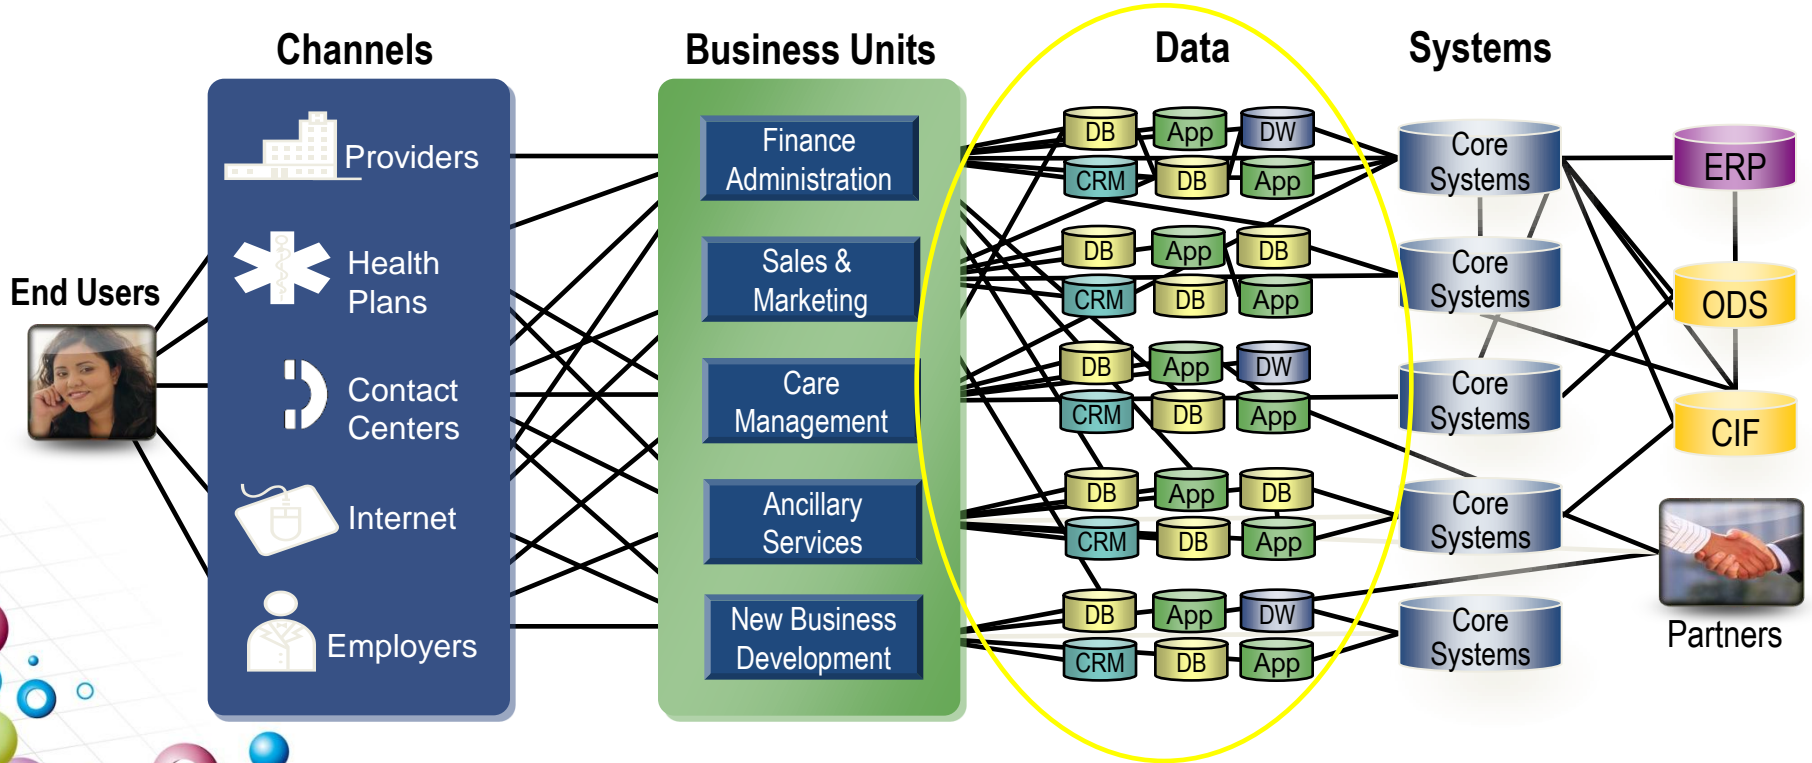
Channels

Business Units

Data

Systems

End Users

Providers

Health Plans

Contact Centers

Internet

Employers

Finance Administration

Sales & Marketing

Care Management

Ancillary Services

New Business Development

DB App DW
CRM DB App

DB App DB
CRM DB App

DB App DW
CRM DB App

DB App DB
CRM DB App

DB App DW
CRM DB App

Core Systems

Core Systems

Core Systems

Core Systems

Core Systems

ERP

ODS

CIF

Partners